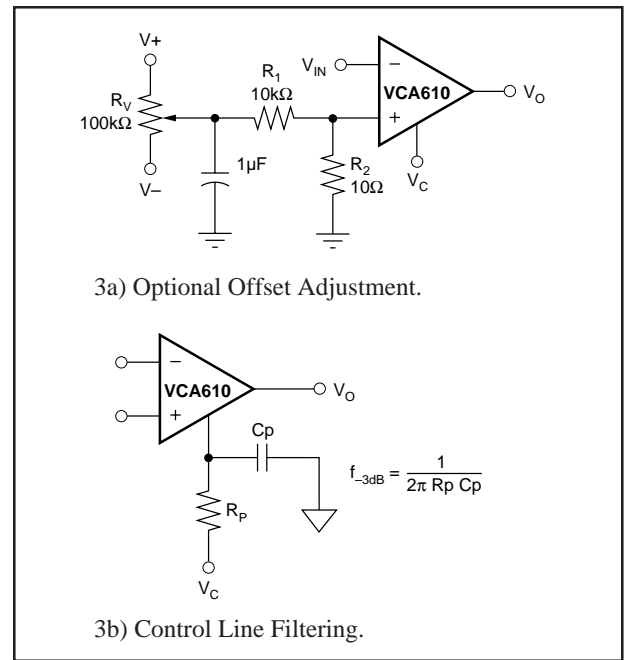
V+

$R_V$
100kΩ

V–

$R_1$
10kΩ

1µF

$V_{IN}$

–

VCA610

+

$V_O$

$R_2$
10Ω

$V_C$

3a) Optional Offset Adjustment.

–

VCA610

+

$V_O$

Cp

$f_{-3dB} = \frac{1}{2\pi \text{ Rp Cp}}$

$R_P$

$V_C$

3b) Control Line Filtering.